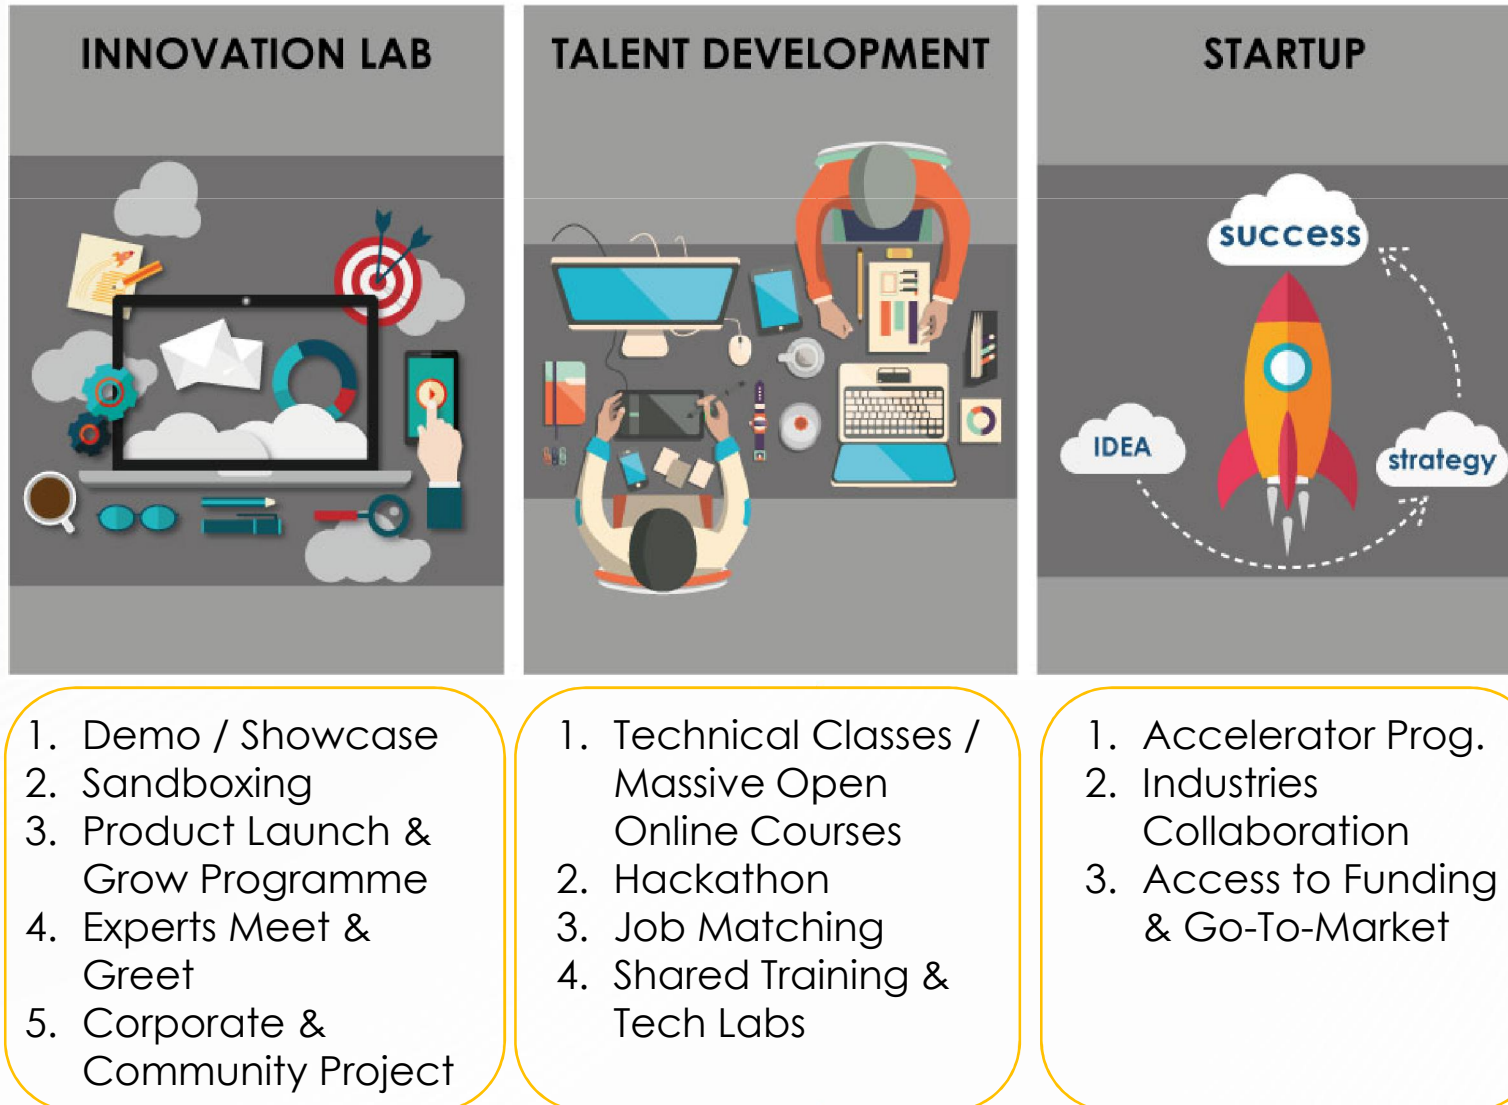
INNOVATION LAB

1. Demo / Showcase
2. Sandboxing
3. Product Launch & Grow Programme
4. Experts Meet & Greet
5. Corporate & Community Project

TALENT DEVELOPMENT

1. Technical Classes / Massive Open Online Courses
2. Hackathon
3. Job Matching
4. Shared Training & Tech Labs

STARTUP

success

IDEA

strategy

1. Accelerator Prog.
2. Industries Collaboration
3. Access to Funding & Go-To-Market